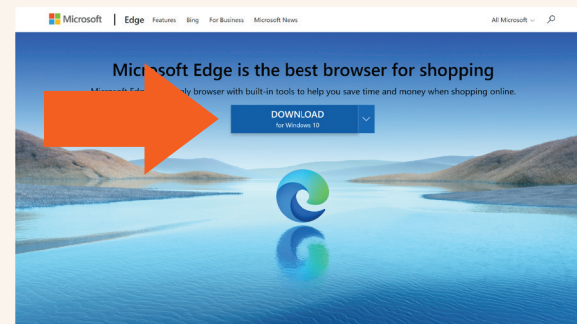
Microsoft | Edge Features Bing For Business Microsoft News

All Microsoft

Mic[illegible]soft Edge is the best browser for shopping

Microsoft Ed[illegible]ly browser with built-in tools to help you save time and money when shopping online.

DOWNLOAD
for Windows 10